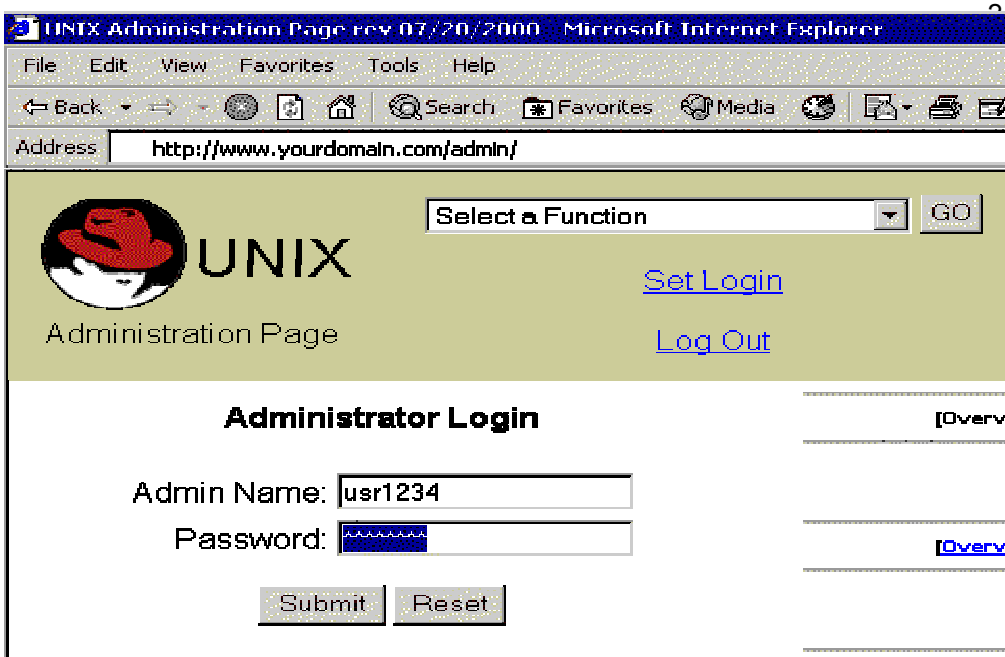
UNIX Administration Page rev 07/20/2000 - Microsoft Internet Explorer

File Edit View Favorites Tools Help

Back Search Favorites Media

Address http://www.yourdomain.com/admin/

UNIX

Administration Page

Select a Function GO

Set Login

Log Out

Administrator Login

Admin Name: usr1234

Password: ********

Submit Reset

[Overv

[Overv